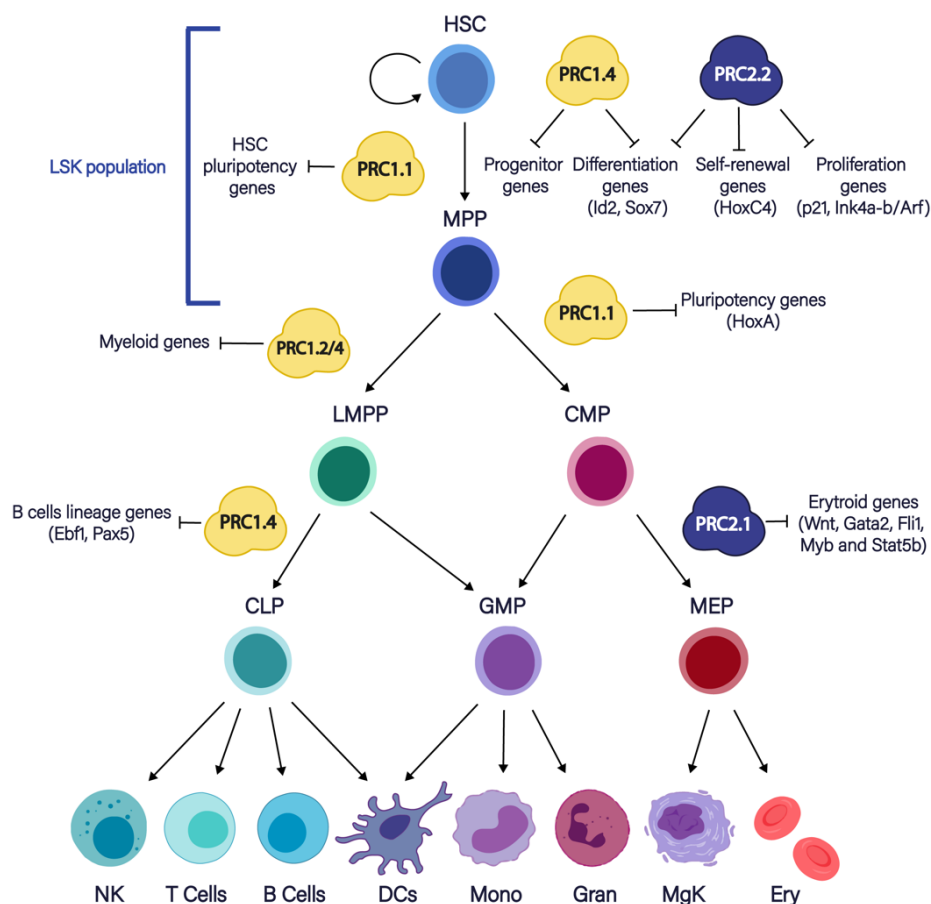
HSC

PRC1.4

PRC2.2

LSK population

HSC pluripotency genes

PRC1.1

Progenitor genes

Differentiation genes (Id2, Sox7)

Self-renewal genes (HoxC4)

Proliferation genes (p21, Ink4a-b/Arf)

MPP

PRC1.1

Pluripotency genes (HoxA)

Myeloid genes

PRC1.2/4

LMPP

CMP

B cells lineage genes (Ebf1, Pax5)

PRC1.4

PRC2.1

Erytroid genes (Wnt, Gata2, Fli1, Myb and Stat5b)

CLP

GMP

MEP

NK

T Cells

B Cells

DCs

Mono

Gran

MgK

Ery